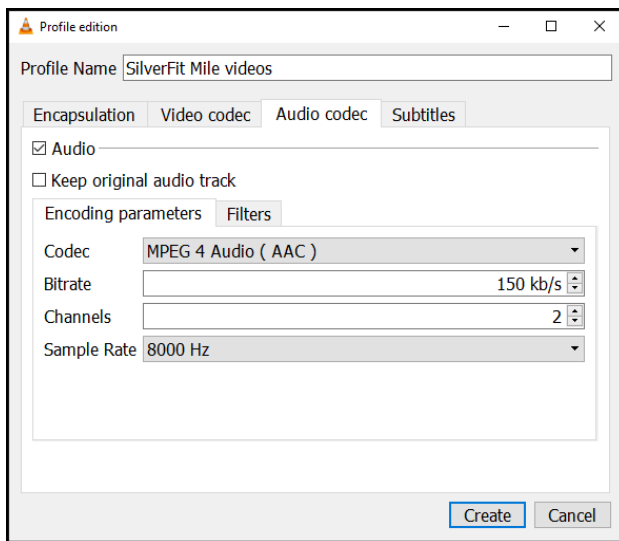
Profile edition

Profile Name SilverFit Mile videos

Encapsulation | Video codec | Audio codec | Subtitles

☑ Audio

☐ Keep original audio track

Encoding parameters | Filters

Codec MPEG 4 Audio ( AAC )

Bitrate 150 kb/s

Channels 2

Sample Rate 8000 Hz

Create | Cancel